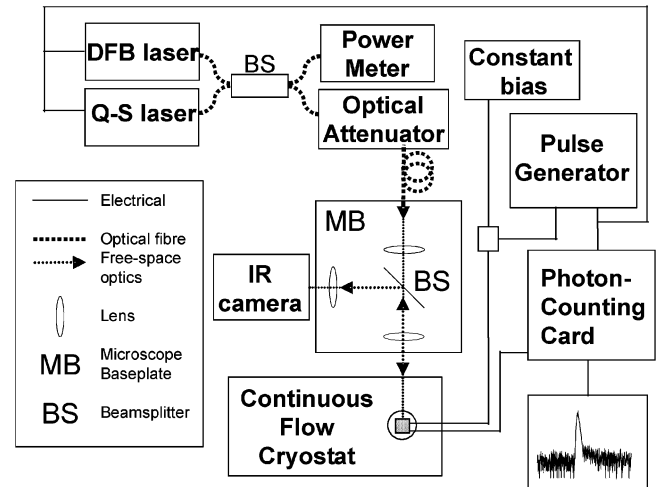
DFB laser

Q-S laser

BS

Power Meter

Optical Attenuator

Constant bias

Pulse Generator

Electrical

Optical fibre

Free-space optics

Lens

MB Microscope Baseplate

BS Beamsplitter

MB

BS

IR camera

Photon-Counting Card

Continuous Flow Cryostat